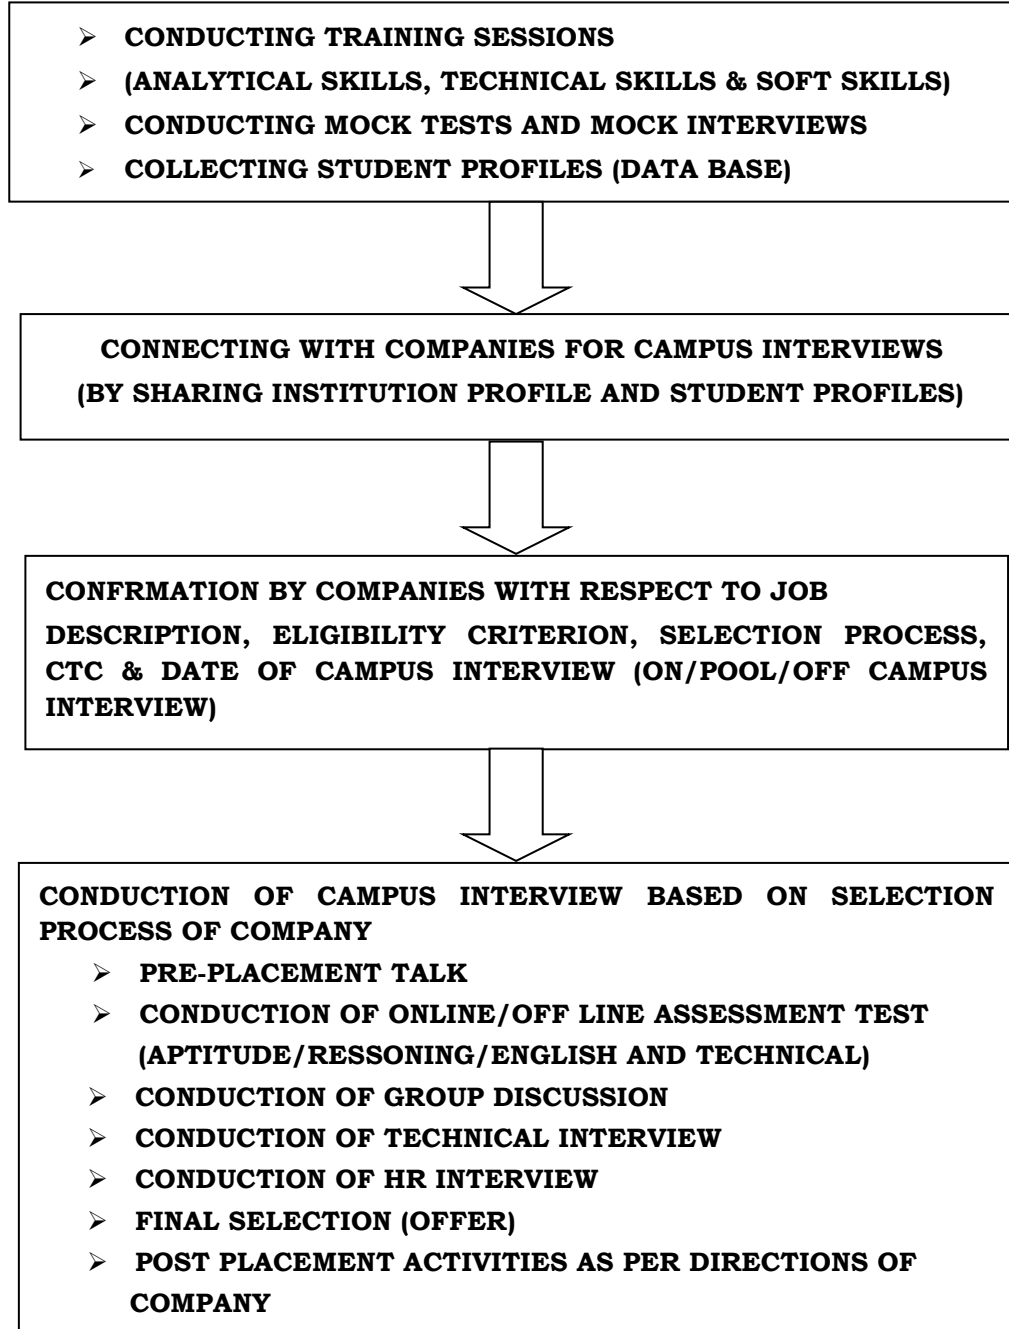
➢ CONDUCTING TRAINING SESSIONS
➢ (ANALYTICAL SKILLS, TECHNICAL SKILLS & SOFT SKILLS)
➢ CONDUCTING MOCK TESTS AND MOCK INTERVIEWS
➢ COLLECTING STUDENT PROFILES (DATA BASE)

CONNECTING WITH COMPANIES FOR CAMPUS INTERVIEWS (BY SHARING INSTITUTION PROFILE AND STUDENT PROFILES)

CONFRMATION BY COMPANIES WITH RESPECT TO JOB DESCRIPTION, ELIGIBILITY CRITERION, SELECTION PROCESS, CTC & DATE OF CAMPUS INTERVIEW (ON/POOL/OFF CAMPUS INTERVIEW)

CONDUCTION OF CAMPUS INTERVIEW BASED ON SELECTION PROCESS OF COMPANY
➢ PRE-PLACEMENT TALK
➢ CONDUCTION OF ONLINE/OFF LINE ASSESSMENT TEST (APTITUDE/RESSONING/ENGLISH AND TECHNICAL)
➢ CONDUCTION OF GROUP DISCUSSION
➢ CONDUCTION OF TECHNICAL INTERVIEW
➢ CONDUCTION OF HR INTERVIEW
➢ FINAL SELECTION (OFFER)
➢ POST PLACEMENT ACTIVITIES AS PER DIRECTIONS OF COMPANY